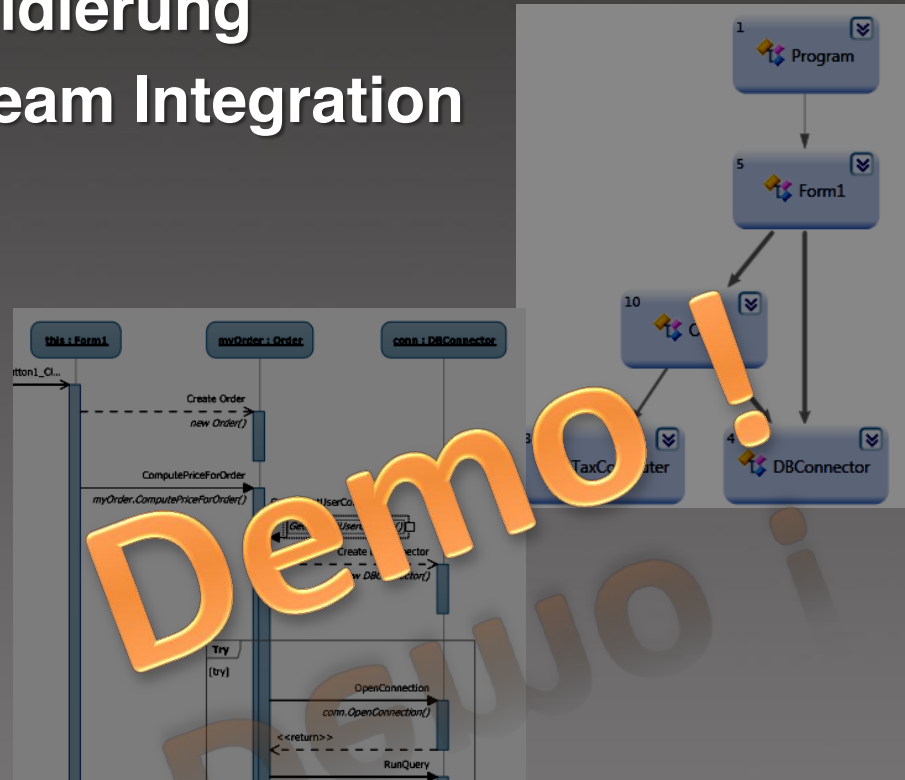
idierung
eam Integration

1
Program
5
Form1
10
C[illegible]
3
TaxCo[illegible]uter
4
DBConnector

this : Form1
myOrder : Order
conn : DBConnector
tton1_Cl...
Create Order
new Order()
ComputePriceForOrder
myOrder.ComputePriceForOrder()
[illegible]UserCo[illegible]
Ge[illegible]User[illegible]()
Create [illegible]nector
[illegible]w DBC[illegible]ector()
Try
[try]
OpenConnection
conn.OpenConnection()
<<return>>
RunQuery

Demo!